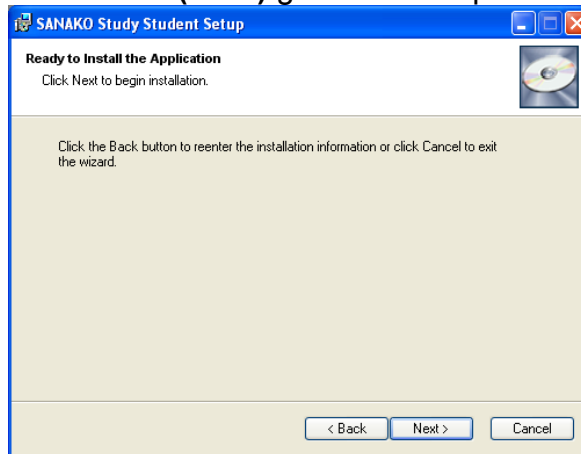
SANAKO Study Student Setup

Ready to Install the Application

Click Next to begin installation.

Click the Back button to reenter the installation information or click Cancel to exit the wizard.

< Back
Next >
Cancel